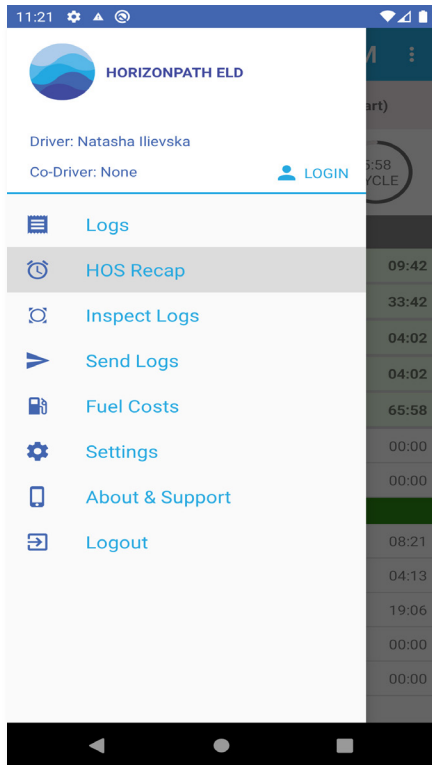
11:21

HORIZONPATH ELD

Driver: Natasha Ilievska

Co-Driver: None

LOGIN

Logs

HOS Recap

Inspect Logs

Send Logs

Fuel Costs

Settings

About & Support

Logout

M

art)

5:58
YCLE

09:42
33:42
04:02
04:02
65:58
00:00
00:00
08:21
04:13
19:06
00:00
00:00